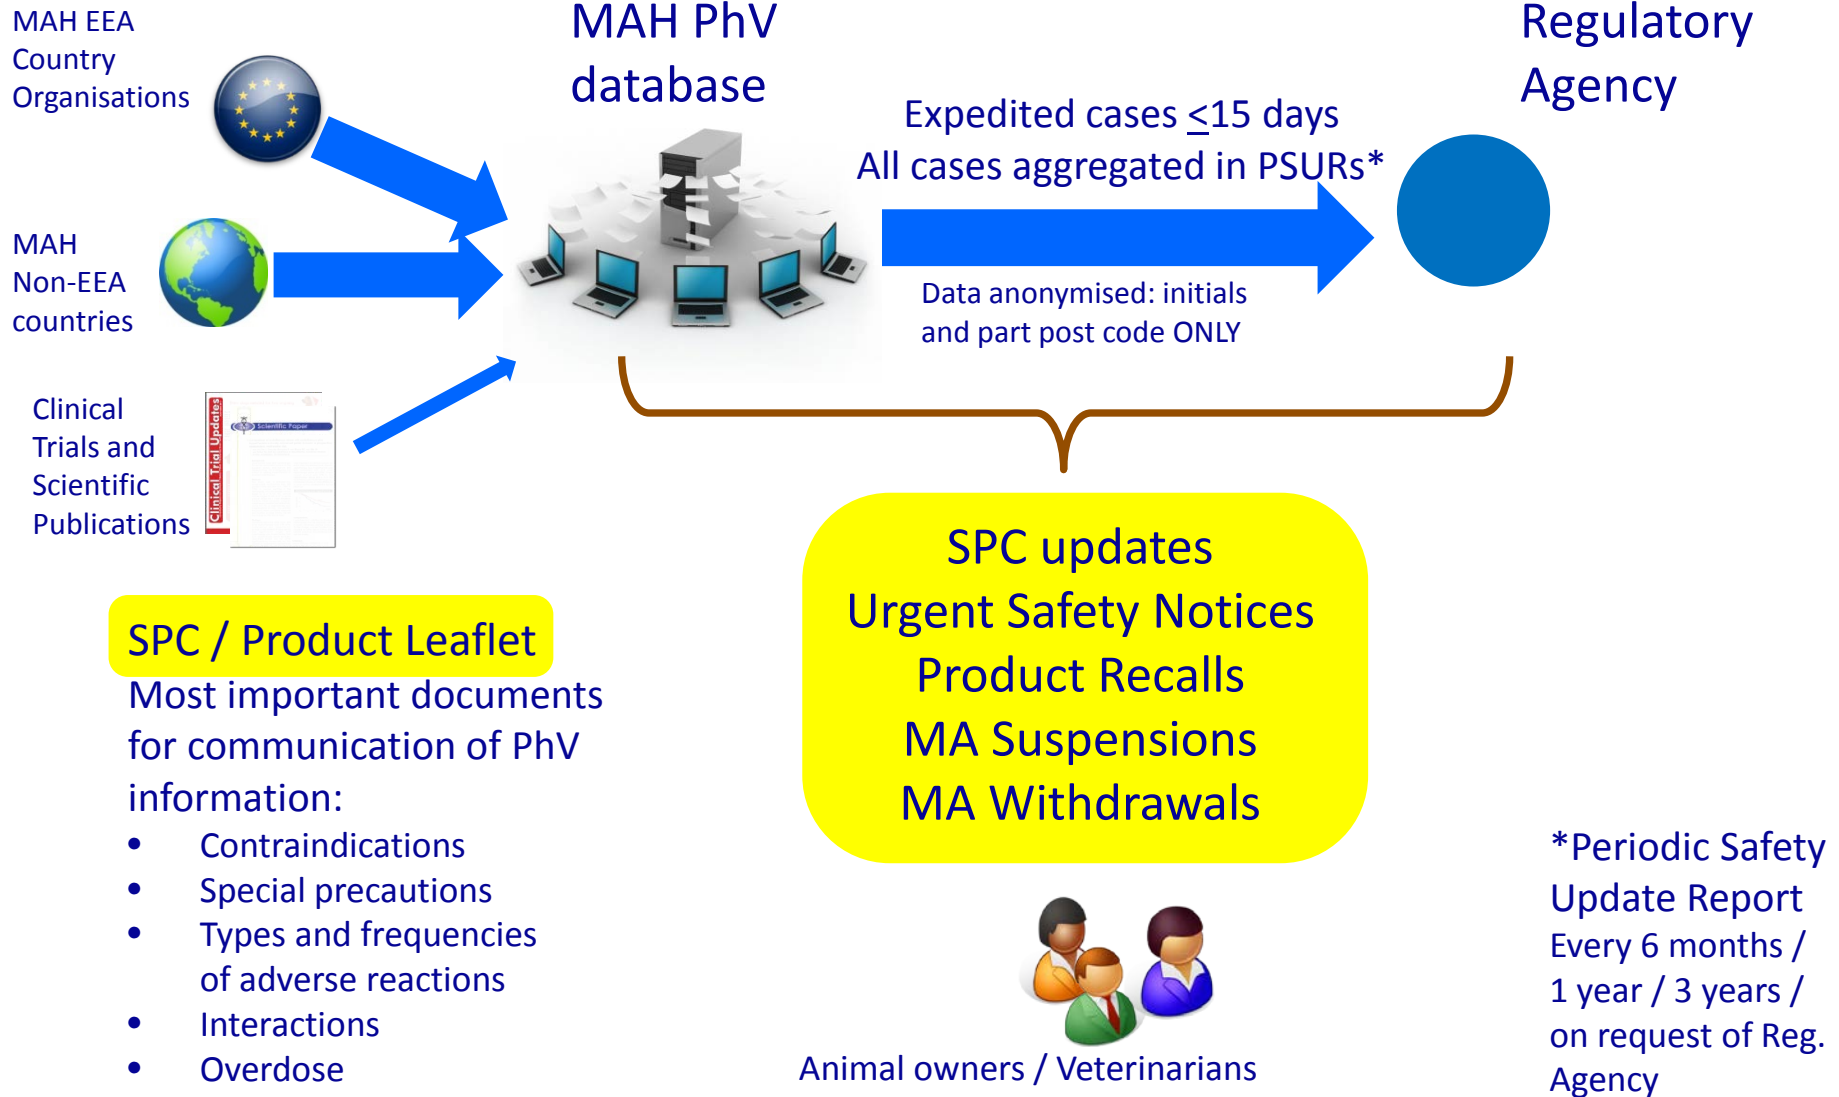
MAH EEA Country Organisations

MAH Non-EEA countries

Clinical Trials and Scientific Publications

Clinical Trial Updates

Scientific Paper

MAH PhV database

Expedited cases $\leq$15 days
All cases aggregated in PSURs*

Data anonymised: initials and part post code ONLY

Regulatory Agency

SPC / Product Leaflet

Most important documents for communication of PhV information:

- Contraindications
- Special precautions
- Types and frequencies of adverse reactions
- Interactions
- Overdose

SPC updates
Urgent Safety Notices
Product Recalls
MA Suspensions
MA Withdrawals

Animal owners / Veterinarians

*Periodic Safety Update Report
Every 6 months / 1 year / 3 years / on request of Reg. Agency